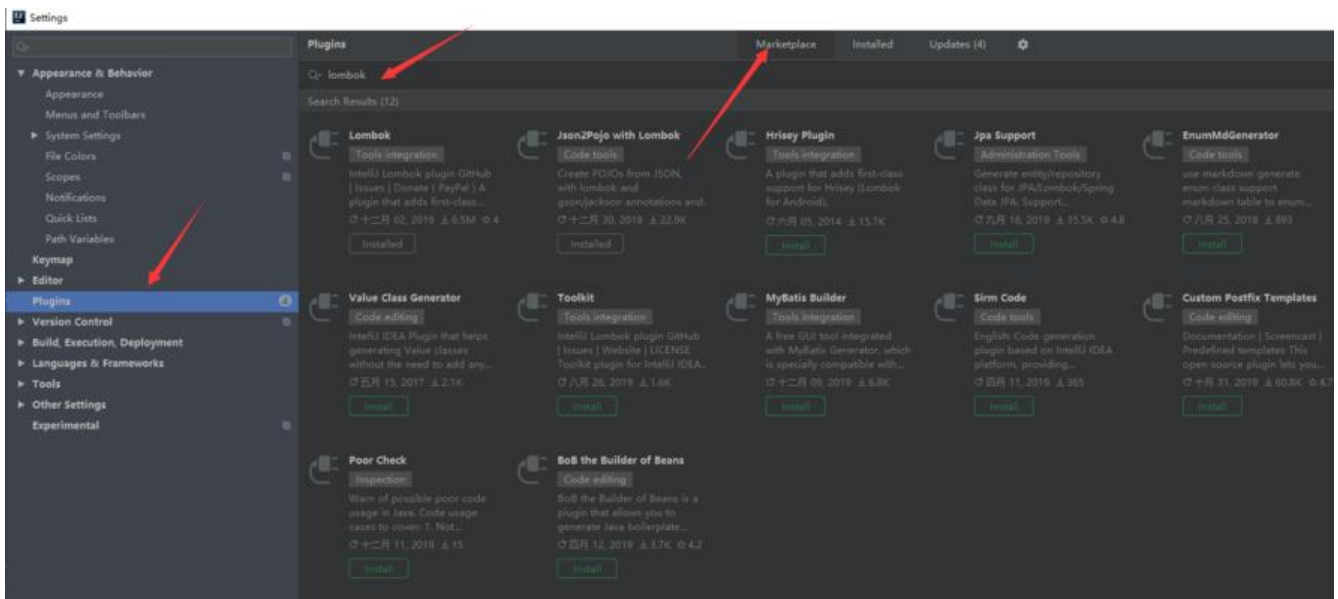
Settings

Appearance & Behavior
Appearance
Menus and Toolbars
System Settings
File Colors
Scopes
Notifications
Quick Lists
Path Variables
Keymap
Editor
Plugins
Version Control
Build, Execution, Deployment
Languages & Frameworks
Tools
Other Settings
Experimental

Plugins
Marketplace
Installed
Updates (4)

lombok

Search Results (12)

Lombok
Tools integration
IntelliJ Lombok plugin GitHub | Issues | Donate ( PayPal ) A plugin that adds first-class...
十二月 02, 2019 6.5M 4
Installed

Json2Pojo with Lombok
Code tools
Create POJOs from JSON, with lombok and gson/jackson annotations and...
十二月 30, 2018 22.9K
Installed

Hrisey Plugin
Tools integration
A plugin that adds first-class support for Hrisey (Lombok for Android).
六月 05, 2014 15.7K
Install

Jpa Support
Administration Tools
Generate entity/repository class for JPA/Lombok/Spring Data JPA. Support...
九月 16, 2019 35.5K 4.8
Install

EnumMdGenerator
Code tools
use markdown generate enum class support markdown table to enum...
八月 25, 2018 893
Install

Value Class Generator
Code editing
IntelliJ IDEA Plugin that helps generating Value classes without the need to add any...
五月 15, 2017 2.1K
Install

Toolkit
Tools integration
IntelliJ Lombok plugin GitHub | Issues | Website | LICENSE Toolkit plugin for IntelliJ IDEA...
八月 26, 2019 1.6K
Install

MyBatis Builder
Tools integration
A free GUI tool integrated with MyBatis Generator, which is specially compatible with...
十二月 09, 2019 6.8K
Install

Sirm Code
Code tools
English: Code generation plugin based on IntelliJ IDEA platform, providing...
四月 11, 2019 365
Install

Custom Postfix Templates
Code editing
Documentation | Screencast | Predefined templates This open source plugin lets you...
十月 31, 2019 60.8K 4.7
Install

Poor Check
Inspection
Warn of possible poor code usage in Java. Code usage cases to coven: 1. Not...
十二月 11, 2019 15
Install

BoB the Builder of Beans
Code editing
BoB the Builder of Beans is a plugin that allows you to generate Java boilerplate...
四月 12, 2019 3.7K 4.2
Install